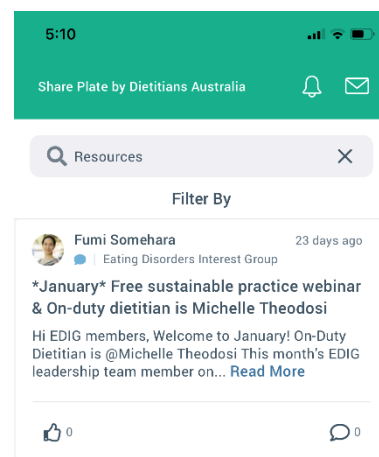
5:10

Share Plate by Dietitians Australia

Resources

Filter By

Fumi Somehara
23 days ago
Eating Disorders Interest Group

*January* Free sustainable practice webinar & On-duty dietitian is Michelle Theodosi

Hi EDIG members, Welcome to January! On-Duty Dietitian is @Michelle Theodosi This month's EDIG leadership team member on... Read More

0

0